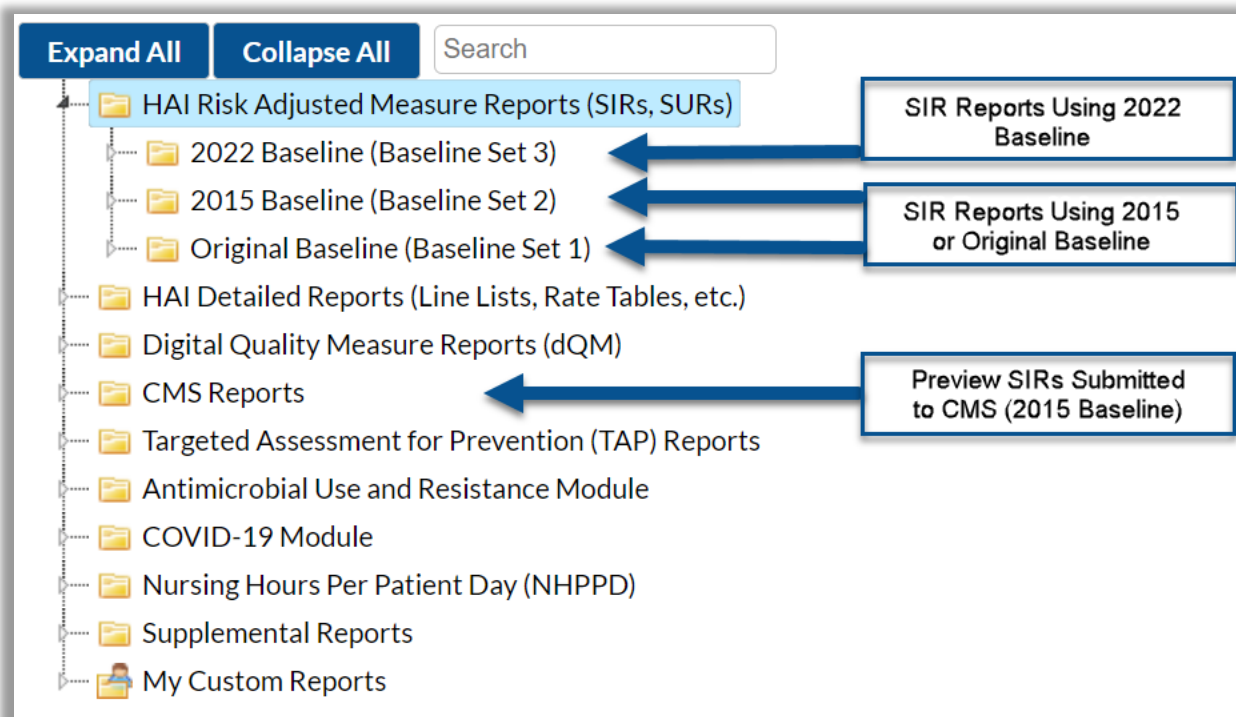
Expand All
Collapse All
Search

HAI Risk Adjusted Measure Reports (SIRs, SURs)
2022 Baseline (Baseline Set 3)
2015 Baseline (Baseline Set 2)
Original Baseline (Baseline Set 1)
HAI Detailed Reports (Line Lists, Rate Tables, etc.)
Digital Quality Measure Reports (dQM)
CMS Reports
Targeted Assessment for Prevention (TAP) Reports
Antimicrobial Use and Resistance Module
COVID-19 Module
Nursing Hours Per Patient Day (NHPPD)
Supplemental Reports
My Custom Reports

SIR Reports Using 2022 Baseline

SIR Reports Using 2015 or Original Baseline

Preview SIRs Submitted to CMS (2015 Baseline)